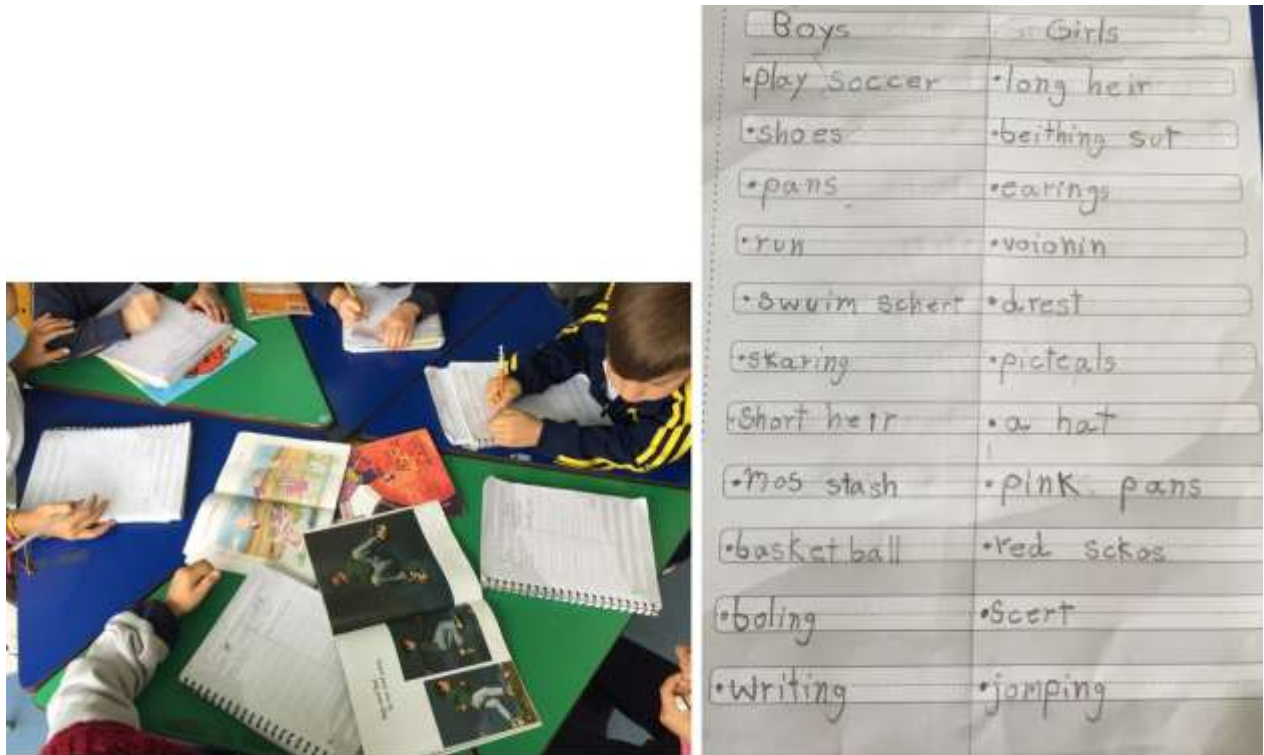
| Boys | Girls |
|---|---|
| •play Soccer | •long heir |
| •shoes | •beithing sut |
| •pans | •earings |
| •run | •voiohin |
| •Swuim Schert | •drest |
| •skaring | •picteals |
| •Short heir | •a hat |
| •mos stash | •pink pans |
| •basket ball | •red sckos |
| •boling | •Scert |
| •writing | •jomping |